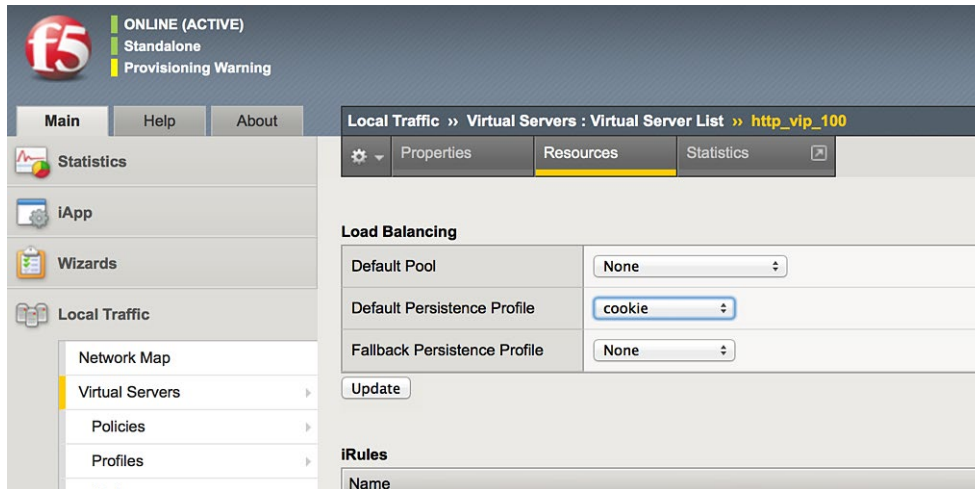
f5

ONLINE (ACTIVE)
Standalone
Provisioning Warning

Main | Help | About

Local Traffic » Virtual Servers : Virtual Server List » http_vip_100

Properties | Resources | Statistics

Statistics

iApp

Wizards

Local Traffic

Network Map

Virtual Servers

Policies

Profiles

Load Balancing

| Default Pool | None |
|---|---|
| Default Persistence Profile | cookie |
| Fallback Persistence Profile | None |

Update

iRules

Name